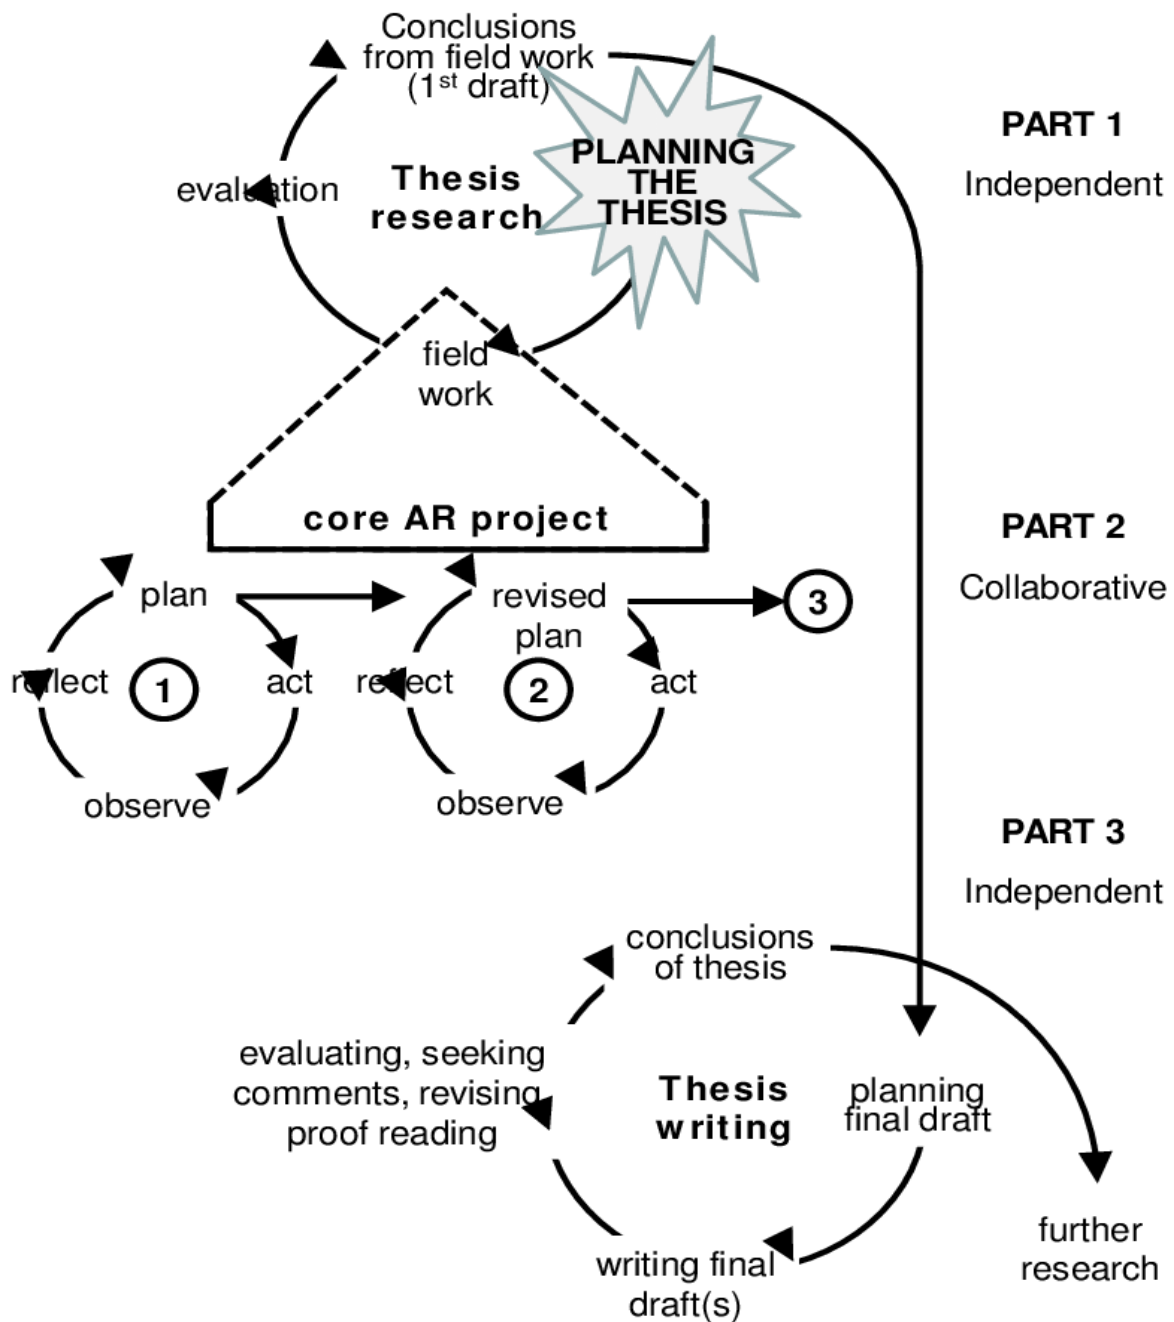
Conclusions from field work (1$^{st}$ draft)

PLANNING THE THESIS

Thesis research

evaluation

field work

core AR project

PART 1

Independent

PART 2

Collaborative

plan

act

reflect

1

observe

revised plan

act

reflect

2

observe

3

PART 3

Independent

conclusions of thesis

evaluating, seeking comments, revising proof reading

Thesis writing

planning final draft

writing final draft(s)

further research